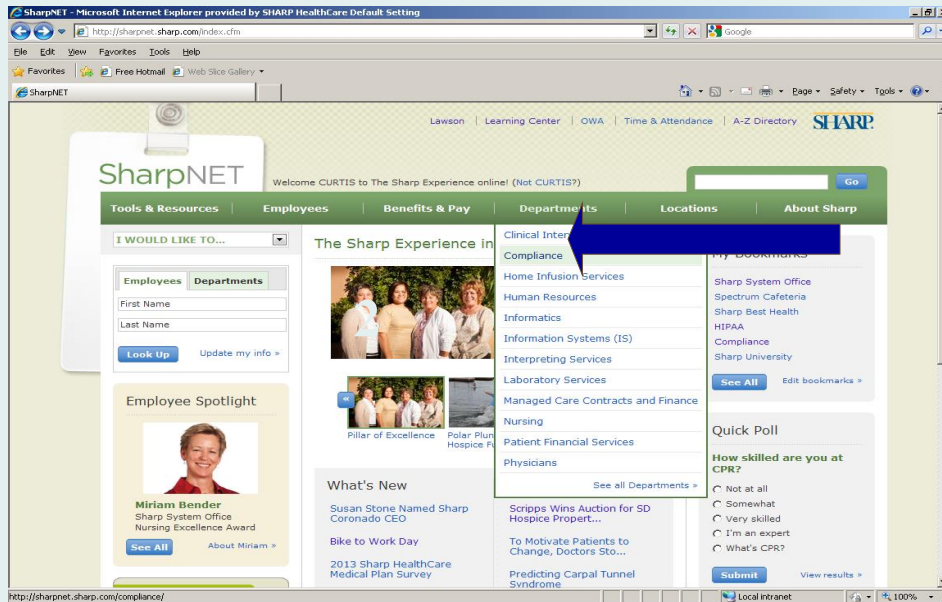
SharpNET - Microsoft Internet Explorer provided by SHARP HealthCare Default Setting

http://sharpnet.sharp.com/index.cfm

Google

File Edit View Favorites Tools Help

Favorites Free Hotmail Web Slice Gallery

SharpNET

Page Safety Tools

Lawson | Learning Center | OWA | Time & Attendance | A-Z Directory SHARP

SharpNET

Welcome CURTIS to The Sharp Experience online! (Not CURTIS?)

Go

Tools & Resources | Employees | Benefits & Pay | Departments | Locations | About Sharp

I WOULD LIKE TO...

The Sharp Experience in

Employees | Departments

First Name

Last Name

Look Up Update my info »

Employee Spotlight

Miriam Bender
Sharp System Office
Nursing Excellence Award

See All About Miriam »

Pillar of Excellence Polar Plun Hospice F

What's New

Susan Stone Named Sharp Coronado CEO

Bike to Work Day

2013 Sharp HealthCare Medical Plan Survey

Scripps Wins Auction for SD Hospice Propert...

To Motivate Patients to Change, Doctors Sto...

Predicting Carpal Tunnel Syndrome

Clinical Inter
Compliance
Home Infusion Services
Human Resources
Informatics
Information Systems (IS)
Interpreting Services
Laboratory Services
Managed Care Contracts and Finance
Nursing
Patient Financial Services
Physicians
See all Departments »

My Bookmarks

Sharp System Office
Spectrum Cafeteria
Sharp Best Health
HIPAA
Compliance
Sharp University

See All Edit bookmarks »

Quick Poll

How skilled are you at CPR?

Not at all
Somewhat
Very skilled
I'm an expert
What's CPR?

Submit View results »

http://sharpnet.sharp.com/compliance/

Local intranet 100%